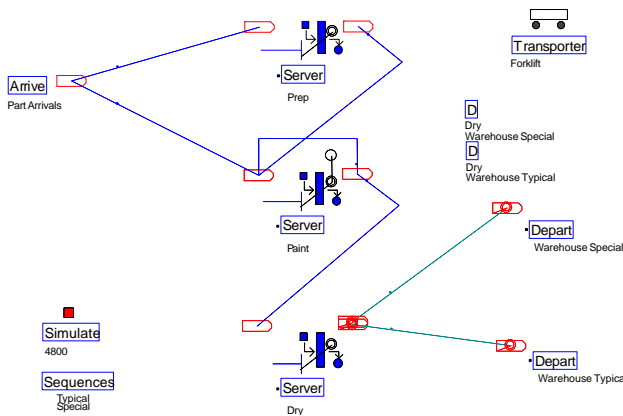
Transporter
Forklift

Arrive
Part Arrivals

Server
Prep

D
Dry
Warehouse Special

D
Dry
Warehouse Typical

Server
Paint

Depart
Warehouse Special

Simulate
4800

Depart
Warehouse Typica

Sequences
Typical
Special

Server
Dry